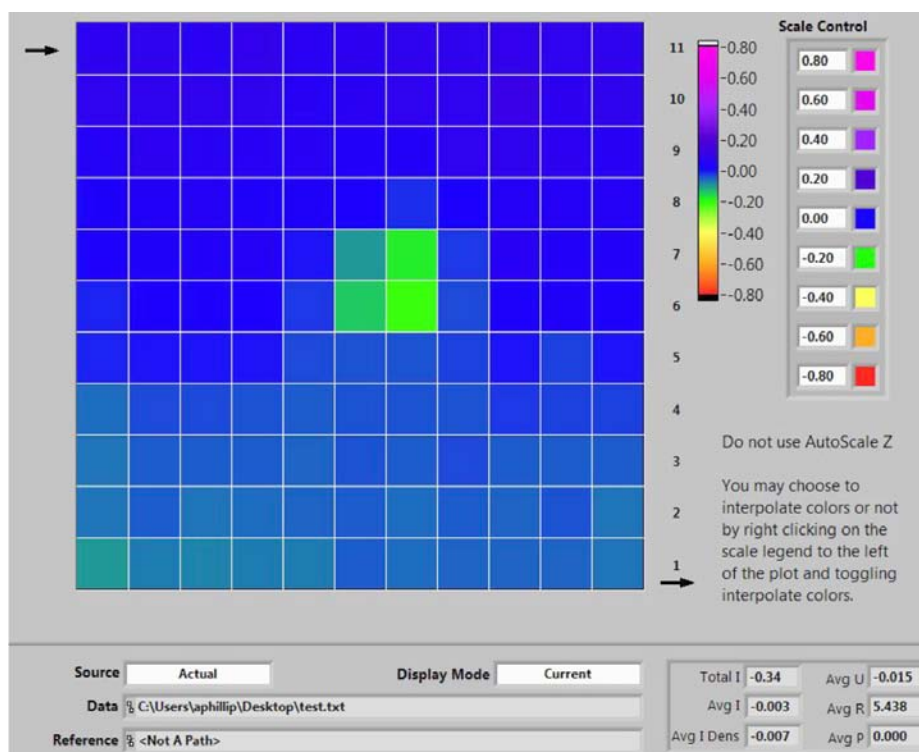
11
10
9
8
7
6
5
4
3
2
1

0.80
0.60
0.40
0.20
0.00
-0.20
-0.40
-0.60
-0.80

Scale Control
0.80
0.60
0.40
0.20
0.00
-0.20
-0.40
-0.60
-0.80

Do not use AutoScale Z

You may choose to interpolate colors or not by right clicking on the scale legend to the left of the plot and toggling interpolate colors.

Source Actual
Display Mode Current
Data C:\Users\aphillip\Desktop\test.txt
Reference <Not A Path>

Total I -0.34
Avg I -0.003
Avg I Dens -0.007
Avg U -0.015
Avg R 5.438
Avg P 0.000